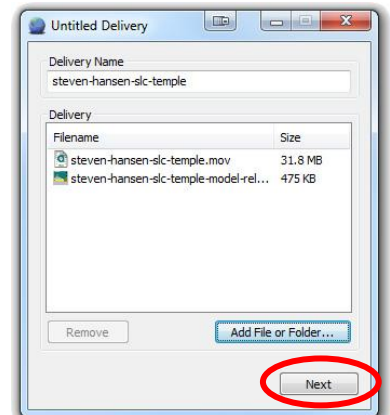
Untitled Delivery

Delivery Name

steven-hansen-slc-temple

Delivery

| Filename | Size |
|---|---|
| steven-hansen-slc-temple.mov | 31.8 MB |
| steven-hansen-slc-temple-model-rel... | 475 KB |

Remove

Add File or Folder...

Next